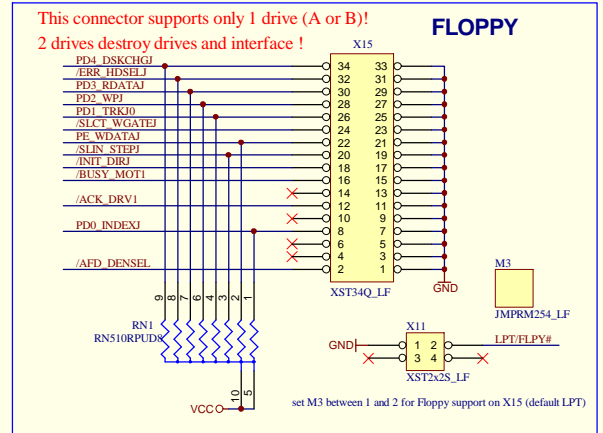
This connector supports only 1 drive (A or B)!
2 drives destroy drives and interface !

FLOPPY

X15

PD4_DSKCHGJ
/ERR_HDSELJ
PD3_RDATAJ
PD2_WPJ
PD1_TRKJ0
/SLCT_WGATEJ
PE_WDATAJ
/SLIN_STEPJ
/INIT_DIRJ
/BUSY_MOT1
/ACK_DRV1
PD0_INDEXJ
/AFD_DENSEL

| 34 | 33 |
|---|---|
| 32 | 31 |
| 30 | 29 |
| 28 | 27 |
| 26 | 25 |
| 24 | 23 |
| 22 | 21 |
| 20 | 19 |
| 18 | 17 |
| 16 | 15 |
| 14 | 13 |
| 12 | 11 |
| 10 | 9 |
| 8 | 7 |
| 6 | 5 |
| 4 | 3 |
| 2 | 1 |

GND
XST34Q_LF

M3
JMPRM254_LF

9 8 7 6 4 3 2 1

RN1
RN510RPUD8

10 5

VCC

X11
GND
1 2
3 4
LPT/FLPY#
XST2x2S_LF

set M3 between 1 and 2 for Floppy support on X15 (default LPT)